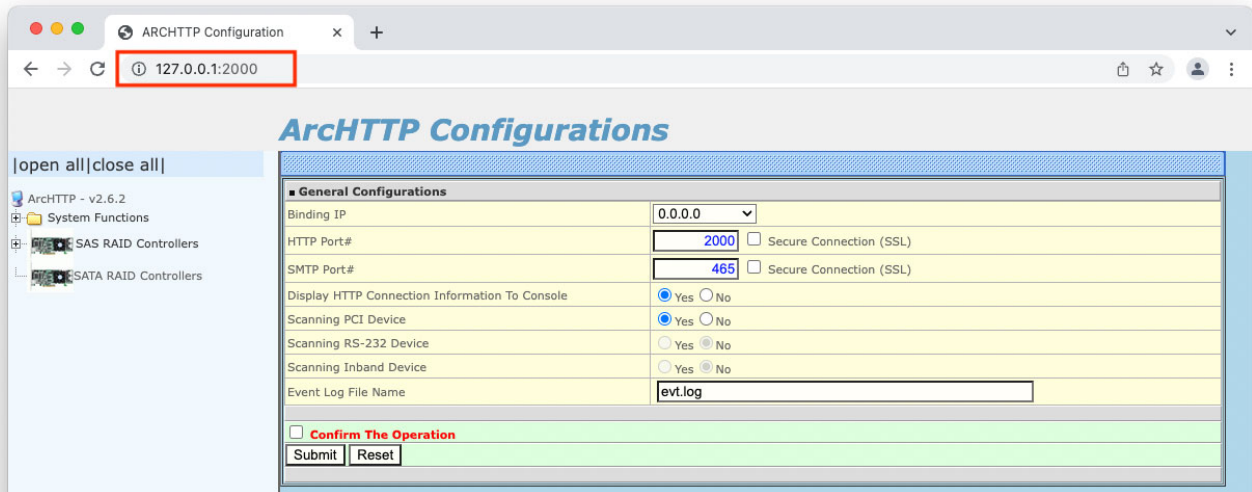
ARCHTTP Configuration ×

127.0.0.1:2000

ArcHTTP Configurations

|open all|close all|

ArcHTTP - v2.6.2
System Functions
SAS RAID Controllers
SATA RAID Controllers

General Configurations

| Binding IP | 0.0.0.0 |
|---|---|
| HTTP Port# | 2000 Secure Connection (SSL) |
| SMTP Port# | 465 Secure Connection (SSL) |
| Display HTTP Connection Information To Console | Yes No |
| Scanning PCI Device | Yes No |
| Scanning RS-232 Device | Yes No |
| Scanning Inband Device | Yes No |
| Event Log File Name | evt.log |

Confirm The Operation

Submit Reset